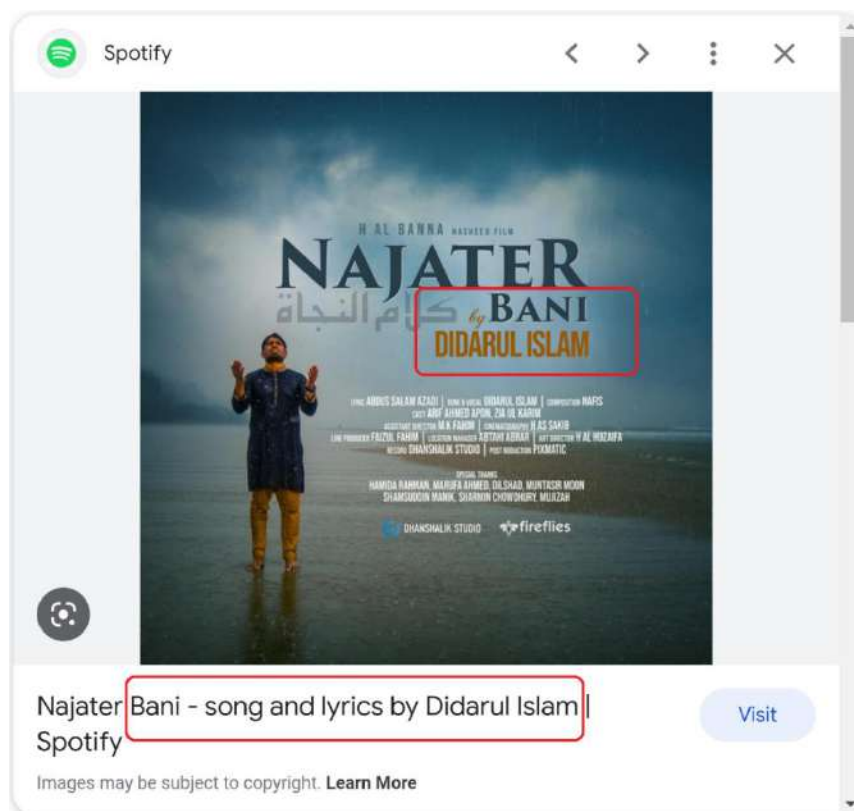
Spotify

H AL BANNA NASHEED FILM

NAJATER
كلام النجاة
by BANI
DIDARUL ISLAM

LYRIC ABDUS SALAM AZADI | TUNE & VOCAL DIDARUL ISLAM | COMPOSITION NAFIS
CAST ARIF AHMED APON, ZIA UL KARIM
ASSISTANT DIRECTOR M.A FAHIM | CINEMATOGRAPHY H.AS SAKIB
LINE PRODUCER FAIZUL FAHIM | LOCATION MANAGER ABTAHI ABRAR | ART DIRECTOR H AL HUZAIFA
RECORD DHANSHALIK STUDIO | POST PRODUCTION PIXMATIC

SPECIAL THANKS
HAMIDA RAHMAN, MARUFA AHMED, DILSHAD, MUNTASIR MOON
SHAMSUDDIN MANIK, SHARMIN CHOWDHURY, MUAZAH

DHANSHALIK STUDIO fireflies

Najater Bani - song and lyrics by Didarul Islam | Spotify

Visit

Images may be subject to copyright. Learn More